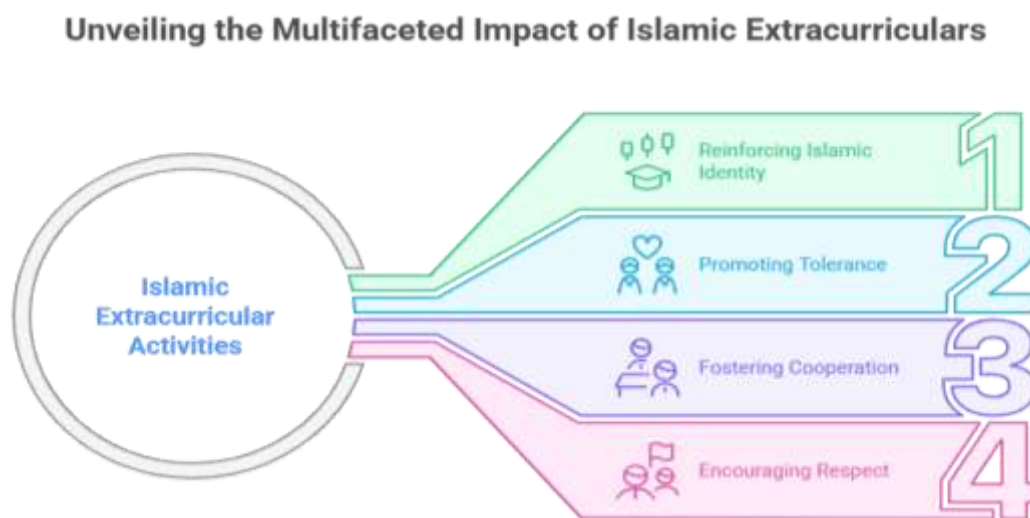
Unveiling the Multifaceted Impact of Islamic Extracurriculars

Islamic Extracurricular Activities

Reinforcing Islamic Identity

1

Promoting Tolerance

2

Fostering Cooperation

3

Encouraging Respect

4